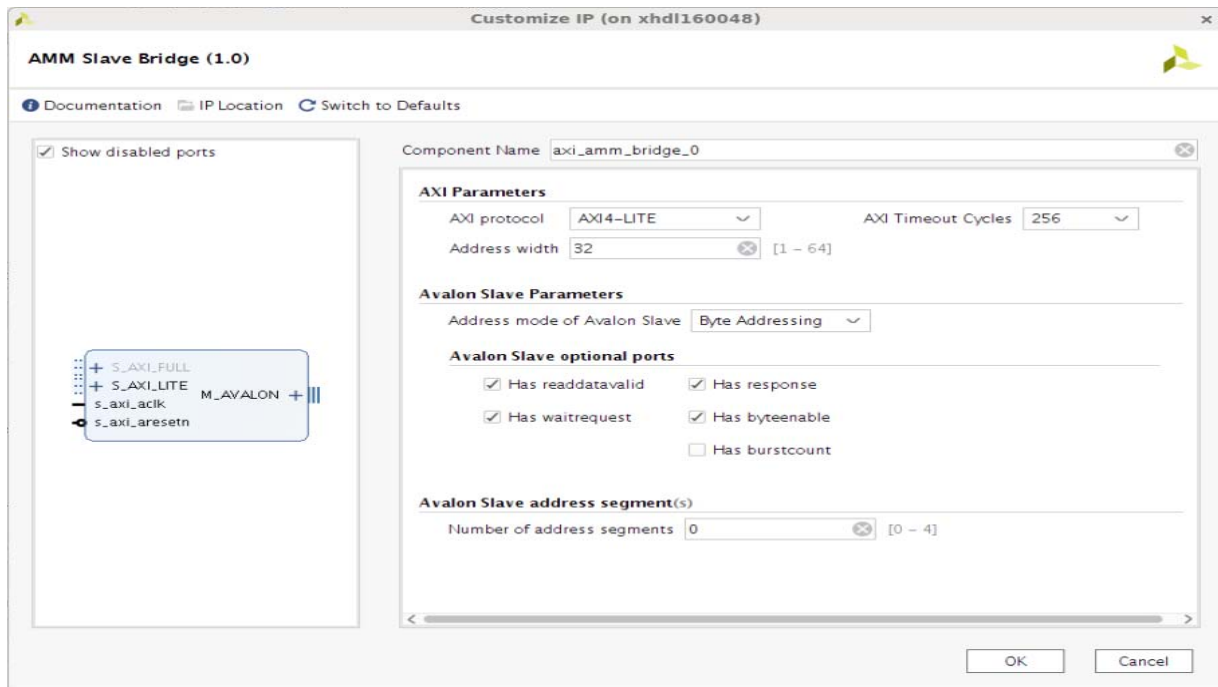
Customize IP (on xhdl160048)

AMM Slave Bridge (1.0)

Documentation IP Location Switch to Defaults

Show disabled ports

S_AXI_FULL
S_AXI_LITE
s_axi_aclk
s_axi_aresetn
M_AVALON

Component Name axi_amm_bridge_0

AXI Parameters

AXI protocol AXI4-LITE

AXI Timeout Cycles 256

Address width 32 [1 – 64]

Avalon Slave Parameters

Address mode of Avalon Slave Byte Addressing

Avalon Slave optional ports

Has readdatavalid
Has response
Has waitrequest
Has byteenable
Has burstcount

Avalon Slave address segment(s)

Number of address segments 0 [0 – 4]

OK Cancel